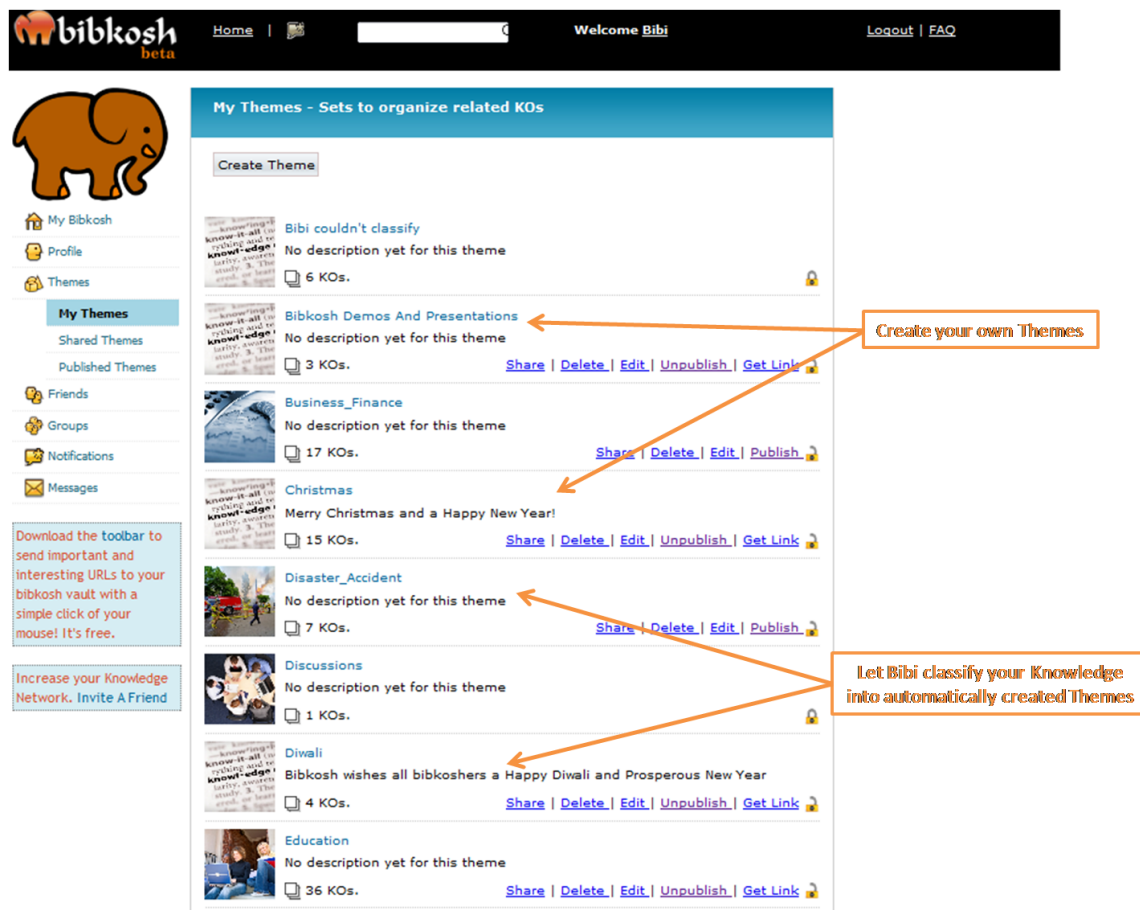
bibkosh beta

Home | Welcome Bibi Logout | FAQ

My Bibkosh
Profile
Themes
My Themes
Shared Themes
Published Themes
Friends
Groups
Notifications
Messages

Download the toolbar to send important and interesting URLs to your bibkosh vault with a simple click of your mouse! It's free.

Increase your Knowledge Network. Invite A Friend

My Themes - Sets to organize related KOs

Create Theme

Bibi couldn't classify
No description yet for this theme
6 KOs.

Bibkosh Demos And Presentations
No description yet for this theme
3 KOs. Share | Delete | Edit | Unpublish | Get Link

Business_Finance
No description yet for this theme
17 KOs. Share | Delete | Edit | Publish

Christmas
Merry Christmas and a Happy New Year!
15 KOs. Share | Delete | Edit | Unpublish | Get Link

Disaster_Accident
No description yet for this theme
7 KOs. Share | Delete | Edit | Publish

Discussions
No description yet for this theme
1 KOs.

Diwali
Bibkosh wishes all bibkoshers a Happy Diwali and Prosperous New Year
4 KOs. Share | Delete | Edit | Unpublish | Get Link

Education
No description yet for this theme
36 KOs. Share | Delete | Edit | Unpublish | Get Link

Create your own Themes

Let Bibi classify your Knowledge into automatically created Themes